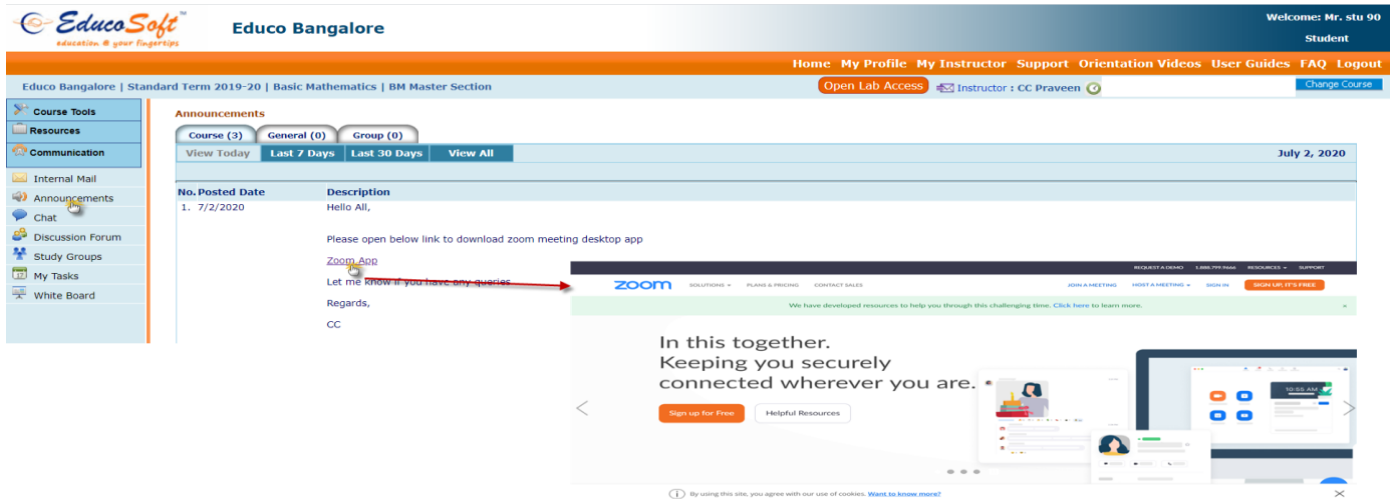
EducoSoft™ education @ your fingertips

Educo Bangalore

Welcome: Mr. stu 90
Student

Home My Profile My Instructor Support Orientation Videos User Guides FAQ Logout

Educo Bangalore | Standard Term 2019-20 | Basic Mathematics | BM Master Section

Open Lab Access

Instructor : CC Praveen

Change Course

Course Tools
Resources
Communication
Internal Mail
Announcements
Chat
Discussion Forum
Study Groups
My Tasks
White Board

Announcements

Course (3) General (0) Group (0)

View Today Last 7 Days Last 30 Days View All

July 2, 2020

| No. | Posted Date | Description |
|---|---|---|
| 1. | 7/2/2020 | Hello All,<br><br>Please open below link to download zoom meeting desktop app<br><br>Zoom App<br><br>Let me know if you have any queries<br><br>Regards,<br><br>CC |

REQUEST A DEMO 1.888.799.9666 RESOURCES SUPPORT

zoom SOLUTIONS PLANS & PRICING CONTACT SALES JOIN A MEETING HOST A MEETING SIGN IN SIGN UP, IT'S FREE

We have developed resources to help you through this challenging time. Click here to learn more.

In this together.
Keeping you securely connected wherever you are.

Sign up for Free Helpful Resources

10:55 AM

By using this site, you agree with our use of cookies. Want to know more?